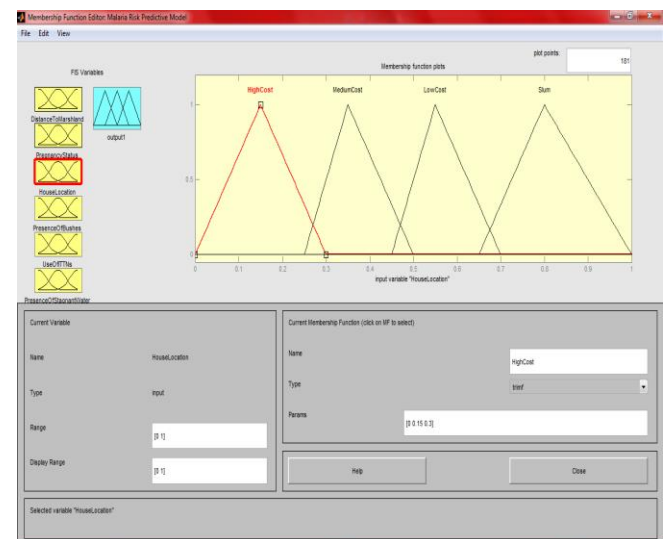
Membership Function Editor: Malaria Risk Predictive Model

File Edit View

FIS Variables

DistanceToMarshland

output1

PregnancyStatus

HouseLocation

PresenceOfBushes

UseOfITNs

PresenceOfStagnantWater

plot points: 181

Membership function plots

HighCost MediumCost LowCost Slum

1

0.5

0

0 0.1 0.2 0.3 0.4 0.5 0.6 0.7 0.8 0.9 1

input variable "HouseLocation"

Current Variable

Name HouseLocation

Type input

Range [0 1]

Display Range [0 1]

Current Membership Function (click on MF to select)

Name HighCost

Type trimf

Params [0 0.15 0.3]

Help

Close

Selected variable "HouseLocation"